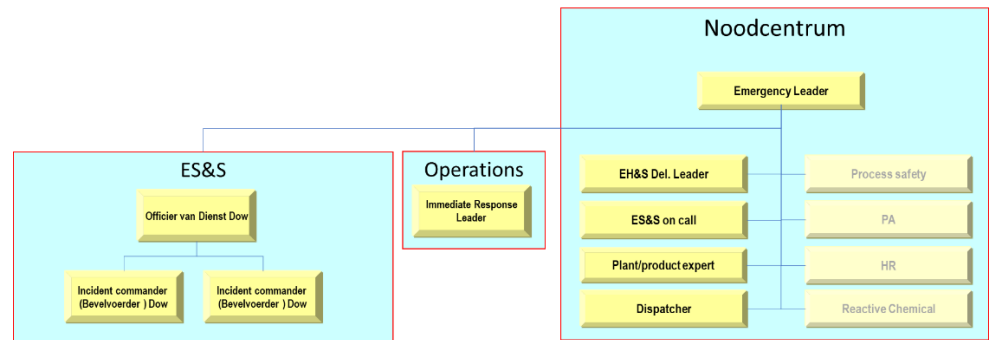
Noodcentrum

Emergency Leader

EH&S Del. Leader

Process safety

ES&S on call

PA

Plant/product expert

HR

Dispatcher

Reactive Chemical

ES&S

Officier van Dienst Dow

Incident commander (Bevelvoerder ) Dow

Incident commander (Bevelvoerder ) Dow

Operations

Immediate Response Leader